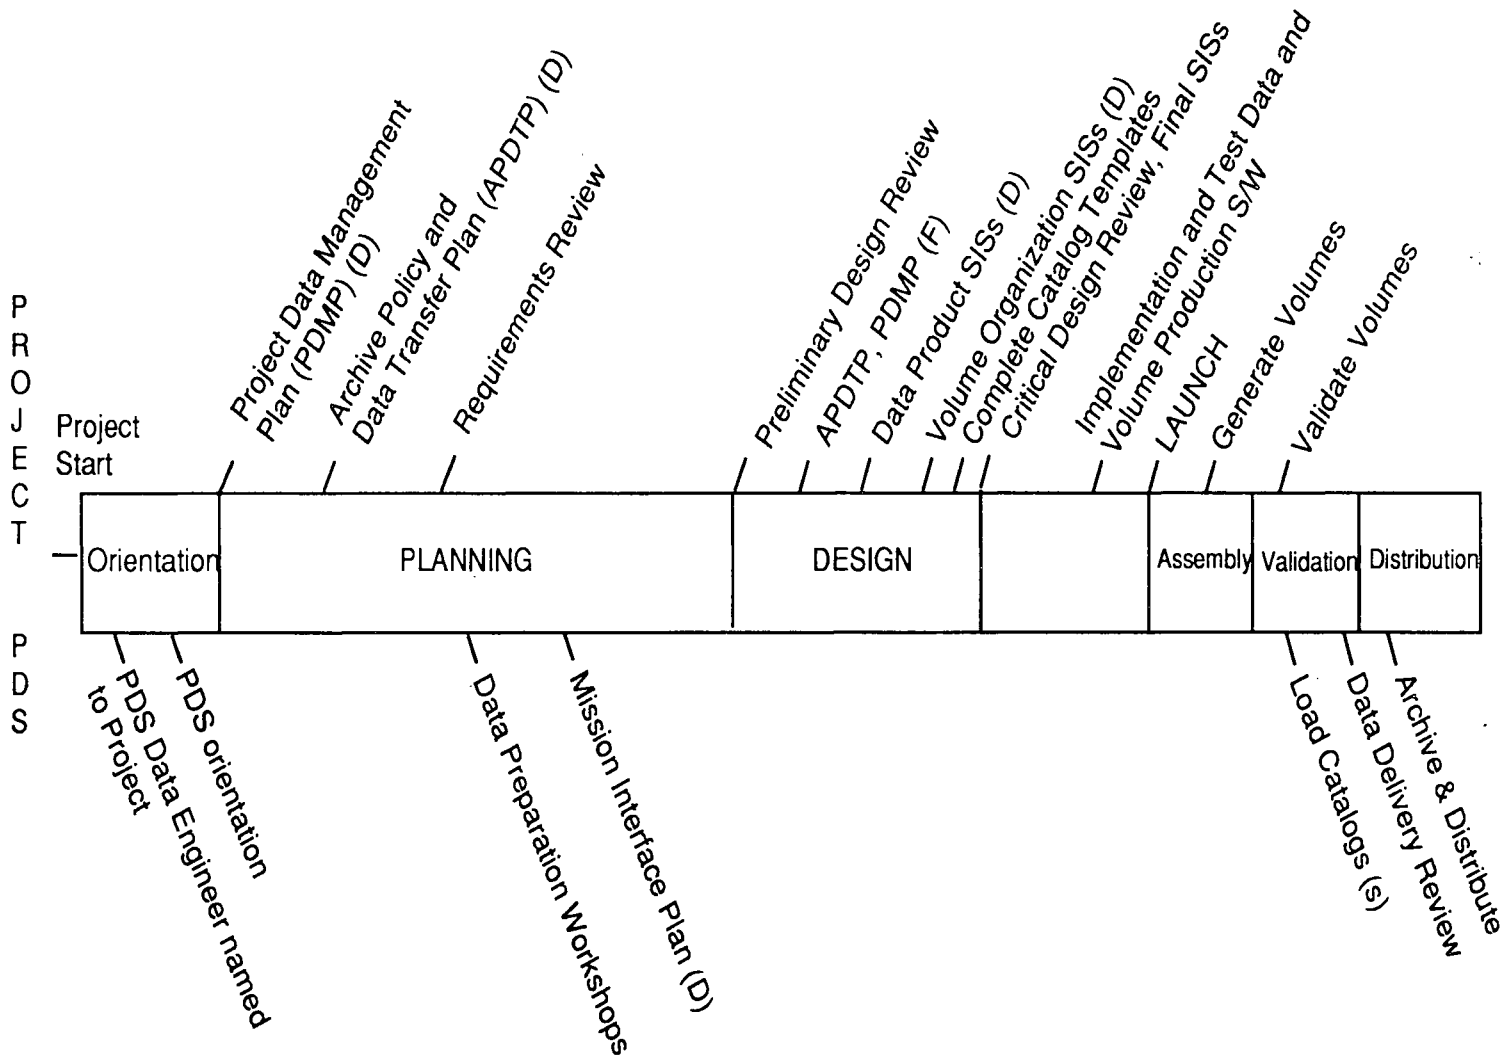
PROJECT

Project Start

Project Data Management Plan (PDMP) (D)

Archive Policy and Data Transfer Plan (APDTP) (D)

Requirements Review

Preliminary Design Review

APDTP, PDMP (F)

Data Product SISs (D)

Volume Organization SISs (D)

Complete Catalog Templates

Critical Design Review, Final SISs

Implementation and Test Data and Volume Production S/W

LAUNCH

Generate Volumes

Validate Volumes

| Orientation | PLANNING | DESIGN | | Assembly | Validation | Distribution |
|---|---|---|---|---|---|---|

PDS

PDS Data Engineer named to Project

PDS orientation

Data Preparation Workshops

Mission Interface Plan (D)

Load Catalogs (s)

Data Delivery Review

Archive & Distribute